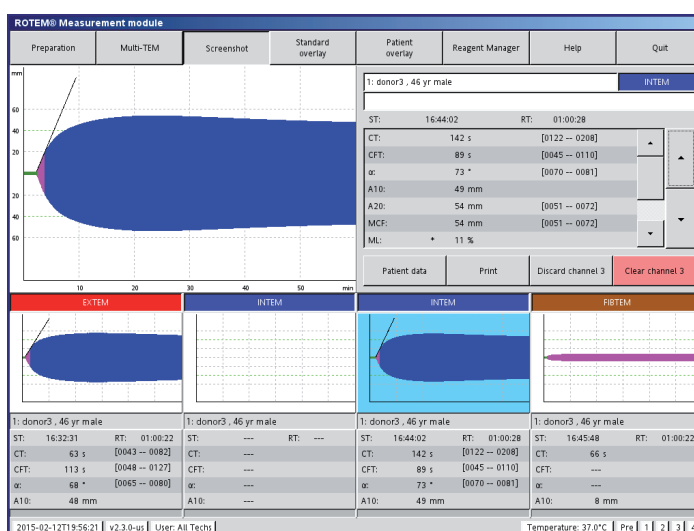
ROTEM® Measurement module

Preparation | Multi-TEM | Screenshot | Standard overlay | Patient overlay | Reagent Manager | Help | Quit

mm
60
40
20
20
40
60
10 20 30 40 50 min

1: donor3 , 46 yr male
INTEM

| | | | |
|---|---|---|---|
| ST: | 16:44:02 | RT: | 01:00:28 |
| CT: | 142 s | [0122 -- 0208] | |
| CFT: | 89 s | [0045 -- 0110] | |
| α: | 73 ° | [0070 -- 0081] | |
| A10: | 49 mm | | |
| A20: | 54 mm | [0051 -- 0072] | |
| MCF: | 54 mm | [0051 -- 0072] | |
| ML: | * 11 % | | |

Patient data | Print | Discard channel 3 | Clear channel 3

EXTEM

1: donor3 , 46 yr male

| | | | |
|---|---|---|---|
| ST: | 16:32:31 | RT: | 01:00:22 |
| CT: | 63 s | [0043 -- 0082] | |
| CFT: | 113 s | [0048 -- 0127] | |
| α: | 68 ° | [0065 -- 0080] | |
| A10: | 48 mm | | |

INTEM

1: donor3 , 46 yr male

| | | | |
|---|---|---|---|
| ST: | --- | RT: | --- |
| CT: | --- | | |
| CFT: | --- | | |
| α: | --- | | |
| A10: | --- | | |

INTEM

1: donor3 , 46 yr male

| | | | |
|---|---|---|---|
| ST: | 16:44:02 | RT: | 01:00:28 |
| CT: | 142 s | [0122 -- 0208] | |
| CFT: | 89 s | [0045 -- 0110] | |
| α: | 73 ° | [0070 -- 0081] | |
| A10: | 49 mm | | |

FIBTEM

1: donor3 , 46 yr male

| | | | |
|---|---|---|---|
| ST: | 16:45:48 | RT: | 01:00:22 |
| CT: | 66 s | | |
| CFT: | --- | | |
| α: | --- | | |
| A10: | 8 mm | | |

2015-02-12T19:56:21 | v2.3.0-us | User: All Techs | Temperature: 37.0°C | Pre | 1 | 2 | 3 | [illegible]